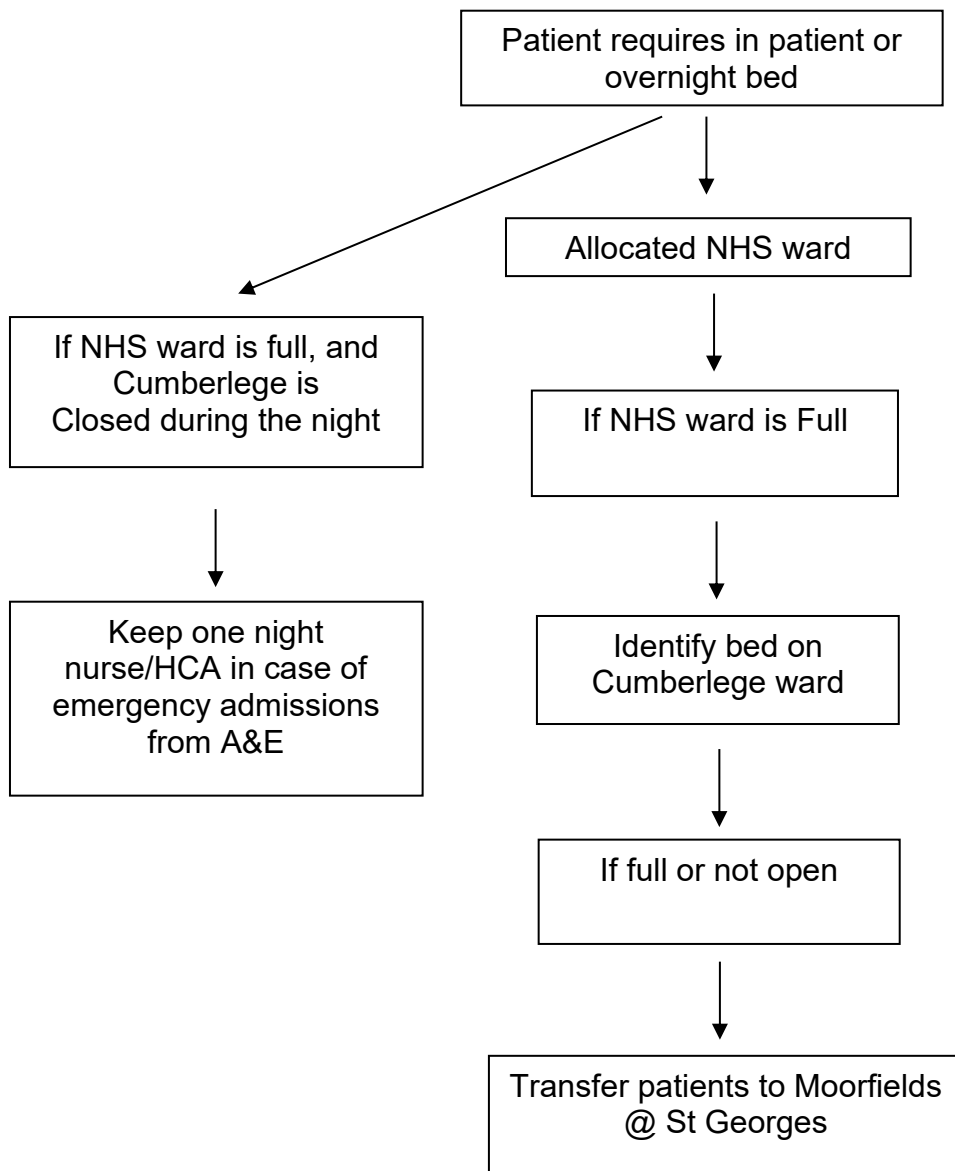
Patient requires in patient or overnight bed

Allocated NHS ward

If NHS ward is full, and Cumberlege is Closed during the night

Keep one night nurse/HCA in case of emergency admissions from A&E

If NHS ward is Full

Identify bed on Cumberlege ward

If full or not open

Transfer patients to Moorfields @ St Georges